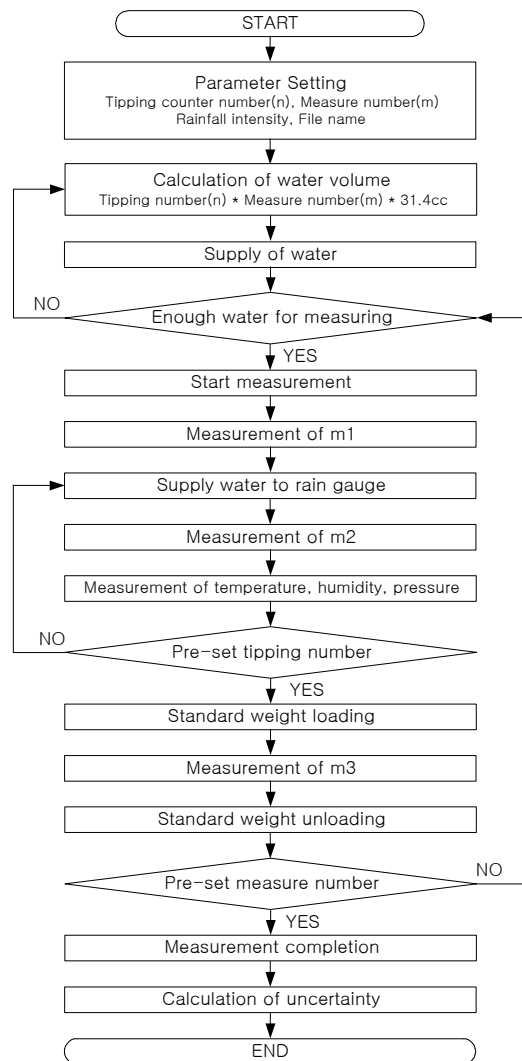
START

Parameter Setting
Tipping counter number(n), Measure number(m)
Rainfall intensity, File name

Calculation of water volume
Tipping number(n) * Measure number(m) * 31.4cc

Supply of water

NO

Enough water for measuring

YES

Start measurement

Measurement of m1

Supply water to rain gauge

Measurement of m2

Measurement of temperature, humidity, pressure

NO

Pre-set tipping number

YES

Standard weight loading

Measurement of m3

Standard weight unloading

Pre-set measure number

NO

YES

Measurement completion

Calculation of uncertainty

END